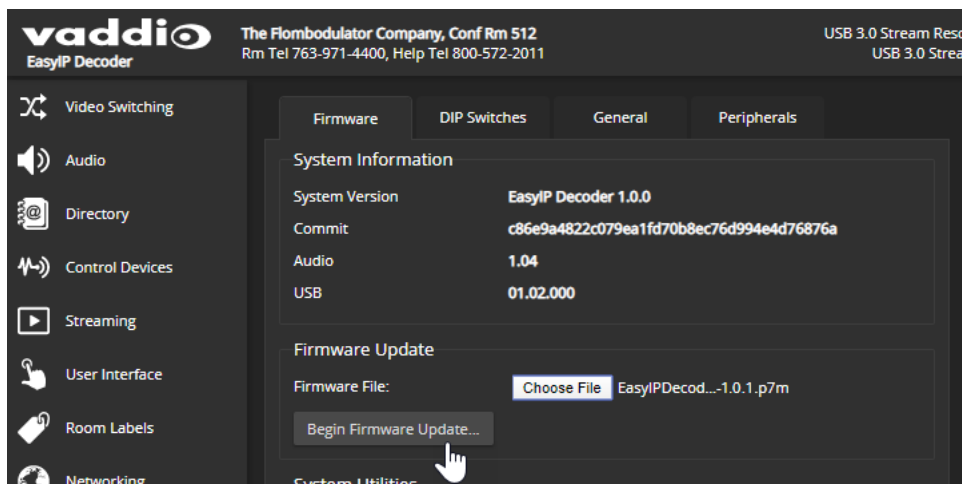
vaddio
EasyIP Decoder

The Flombodulator Company, Conf Rm 512
Rm Tel 763-971-4400, Help Tel 800-572-2011

USB 3.0 Stream Reso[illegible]
USB 3.0 Strea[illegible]

Video Switching
Audio
Directory
Control Devices
Streaming
User Interface
Room Labels
Networking

Firmware | DIP Switches | General | Peripherals

System Information

| System Version | EasyIP Decoder 1.0.0 |
|---|---|
| Commit | c86e9a4822c079ea1fd70b8ec76d994e4d76876a |
| Audio | 1.04 |
| USB | 01.02.000 |

Firmware Update

Firmware File: Choose File EasyIPDecod...-1.0.1.p7m

Begin Firmware Update...

System Utilities